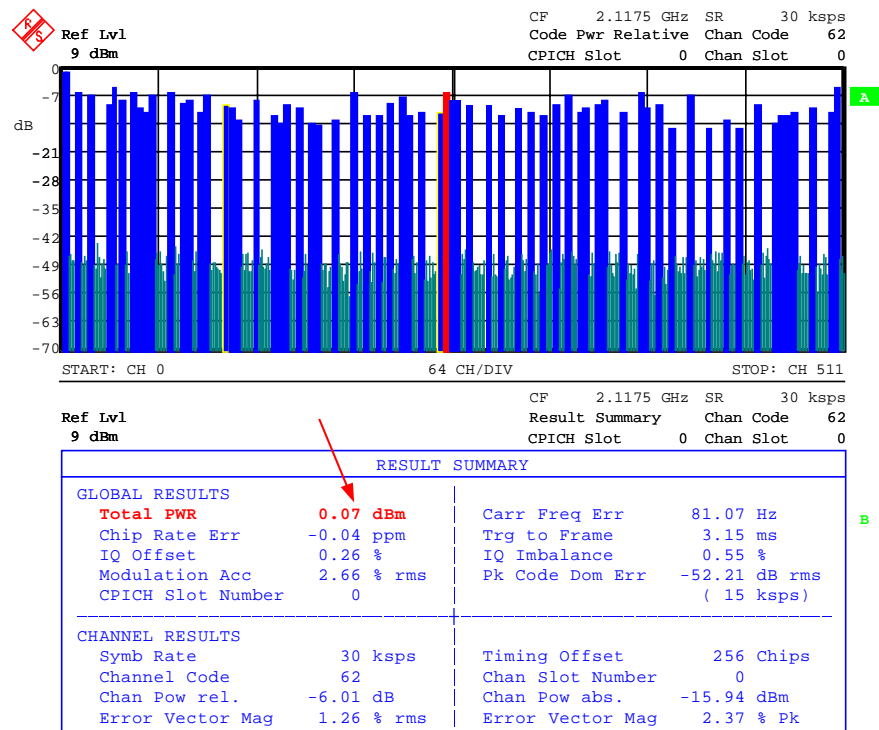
Ref Lvl
9 dBm

CF 2.1175 GHz SR 30 ksps
Code Pwr Relative Chan Code 62
CPICH Slot 0 Chan Slot 0

0
-7
dB
-21
-28
-35
-42
-49
-56
-63
-70

A

START: CH 0 64 CH/DIV STOP: CH 511

Ref Lvl
9 dBm

CF 2.1175 GHz SR 30 ksps
Result Summary Chan Code 62
CPICH Slot 0 Chan Slot 0

RESULT SUMMARY

B

| GLOBAL RESULTS | | | |
|---|---|---|---|
| Total PWR | 0.07 dBm | Carr Freq Err | 81.07 Hz |
| Chip Rate Err | -0.04 ppm | Trg to Frame | 3.15 ms |
| IQ Offset | 0.26 % | IQ Imbalance | 0.55 % |
| Modulation Acc | 2.66 % rms | Pk Code Dom Err | -52.21 dB rms |
| CPICH Slot Number | 0 | | ( 15 ksps) |

| CHANNEL RESULTS | | | |
|---|---|---|---|
| Symb Rate | 30 ksps | Timing Offset | 256 Chips |
| Channel Code | 62 | Chan Slot Number | 0 |
| Chan Pow rel. | -6.01 dB | Chan Pow abs. | -15.94 dBm |
| Error Vector Mag | 1.26 % rms | Error Vector Mag | 2.37 % Pk |